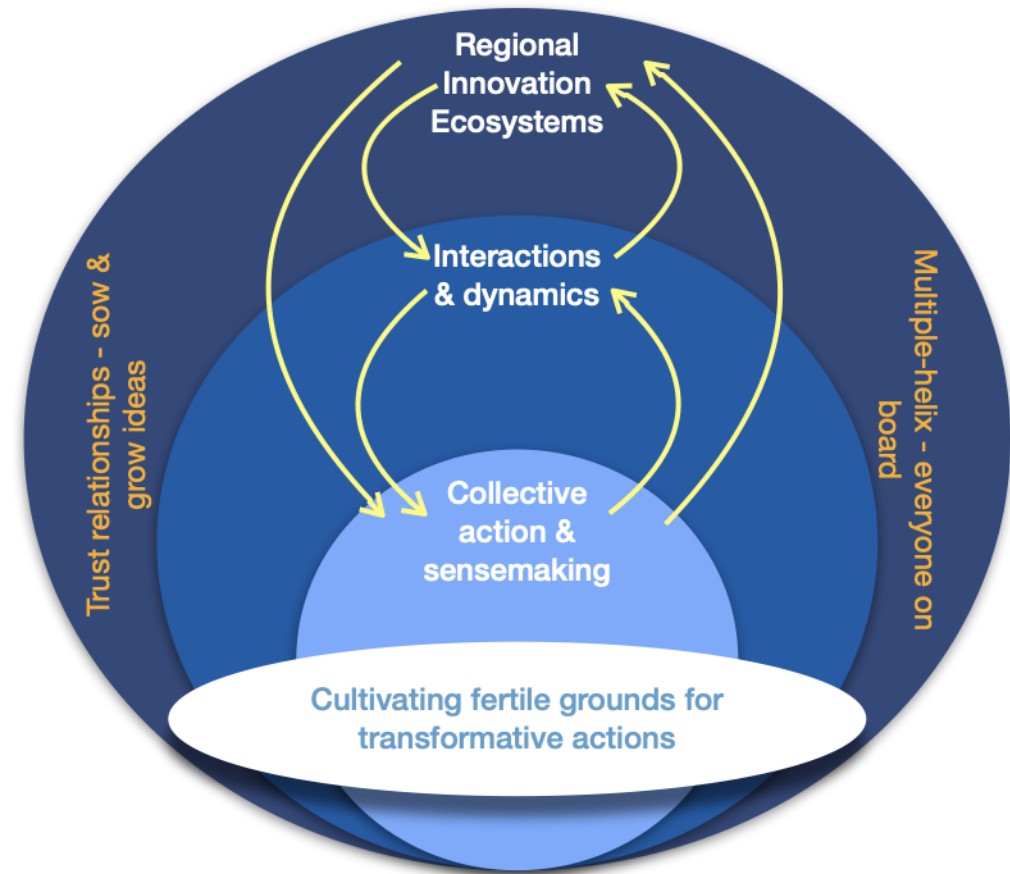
Regional Innovation Ecosystems

Interactions & dynamics

Collective action & sensemaking

Trust relationships - sow & grow ideas

Multiple-helix - everyone on board

Cultivating fertile grounds for transformative actions